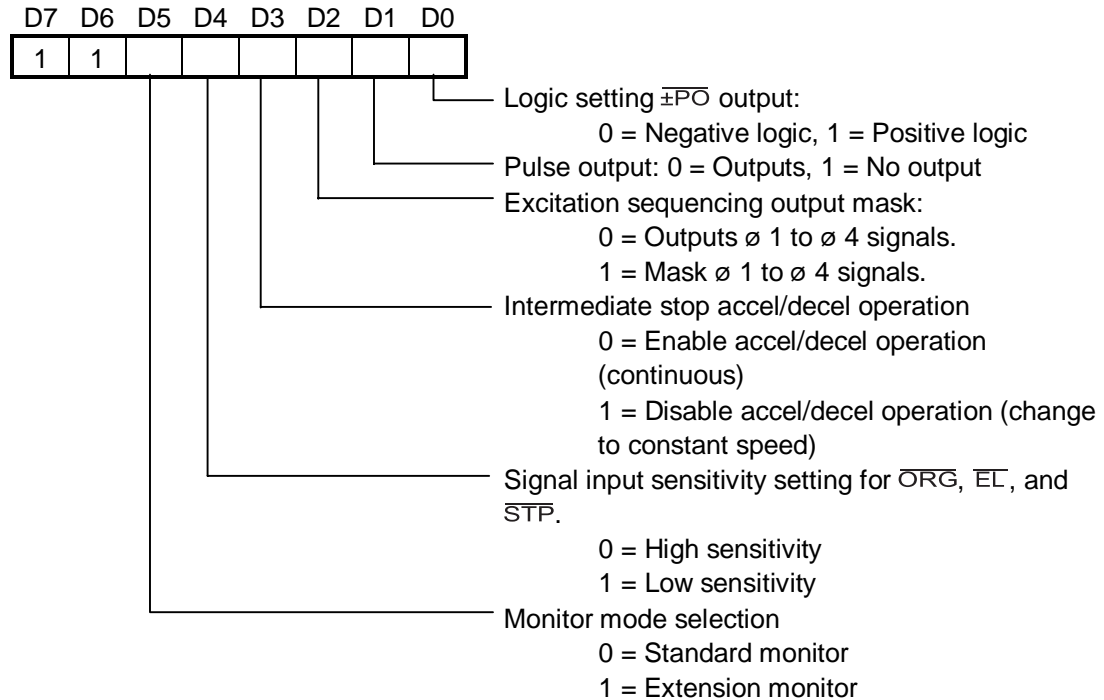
| D7 | D6 | D5 | D4 | D3 | D2 | D1 | D0 |
|---|---|---|---|---|---|---|---|
| 1 | 1 | | | | | | |

Logic setting $\overline{\pm PO}$ output:
0 = Negative logic, 1 = Positive logic

Pulse output: 0 = Outputs, 1 = No output

Excitation sequencing output mask:
0 = Outputs ø 1 to ø 4 signals.
1 = Mask ø 1 to ø 4 signals.

Intermediate stop accel/decel operation
0 = Enable accel/decel operation (continuous)
1 = Disable accel/decel operation (change to constant speed)

Signal input sensitivity setting for $\overline{ORG}$, $\overline{EL}$, and $\overline{STP}$.
0 = High sensitivity
1 = Low sensitivity

Monitor mode selection
0 = Standard monitor
1 = Extension monitor